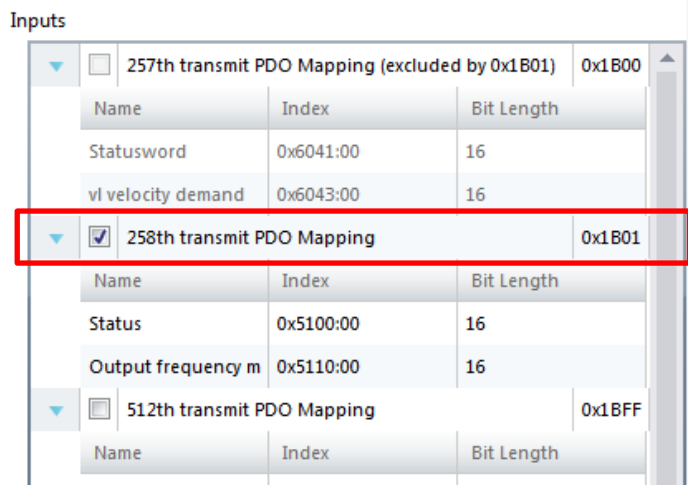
Inputs

257th transmit PDO Mapping (excluded by 0x1B01) 0x1B00

| Name | Index | Bit Length |
|---|---|---|
| Statusword | 0x6041:00 | 16 |
| vl velocity demand | 0x6043:00 | 16 |

258th transmit PDO Mapping 0x1B01

| Name | Index | Bit Length |
|---|---|---|
| Status | 0x5100:00 | 16 |
| Output frequency m | 0x5110:00 | 16 |

512th transmit PDO Mapping 0x1BFF

| Name | Index | Bit Length |
|---|---|---|